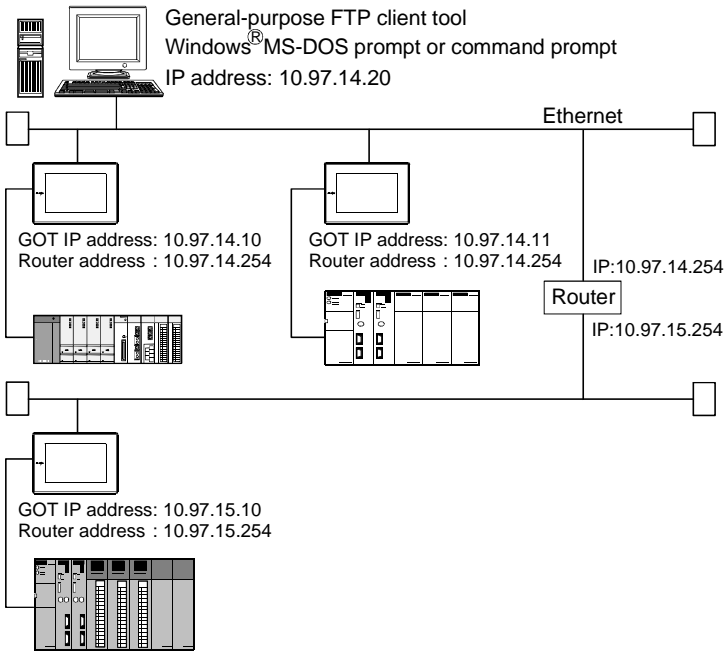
General-purpose FTP client tool
Windows$^{®}$MS-DOS prompt or command prompt
IP address: 10.97.14.20

Ethernet

GOT IP address: 10.97.14.10
Router address : 10.97.14.254

GOT IP address: 10.97.14.11
Router address : 10.97.14.254

IP:10.97.14.254
Router
IP:10.97.15.254

GOT IP address: 10.97.15.10
Router address : 10.97.15.254